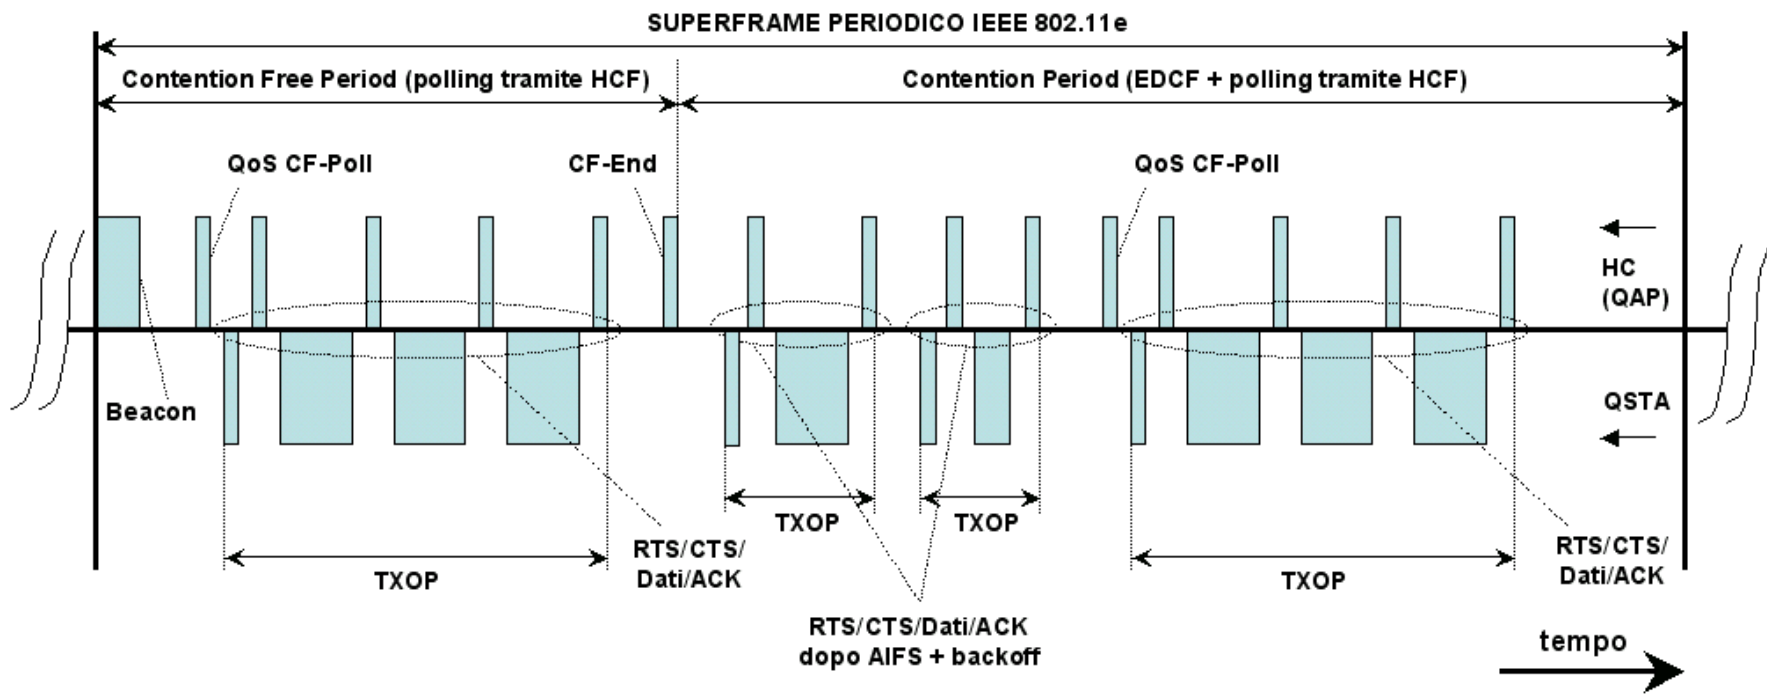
SUPERFRAME PERIODICO IEEE 802.11e

Contention Free Period (polling tramite HCF)

Contention Period (EDCF + polling tramite HCF)

QoS CF-Poll

CF-End

QoS CF-Poll

HC
(QAP)

Beacon

QSTA

TXOP

TXOP

TXOP

RTS/CTS/
Dati/ACK

TXOP

RTS/CTS/
Dati/ACK

RTS/CTS/Dati/ACK
dopo AIFS + backoff

tempo